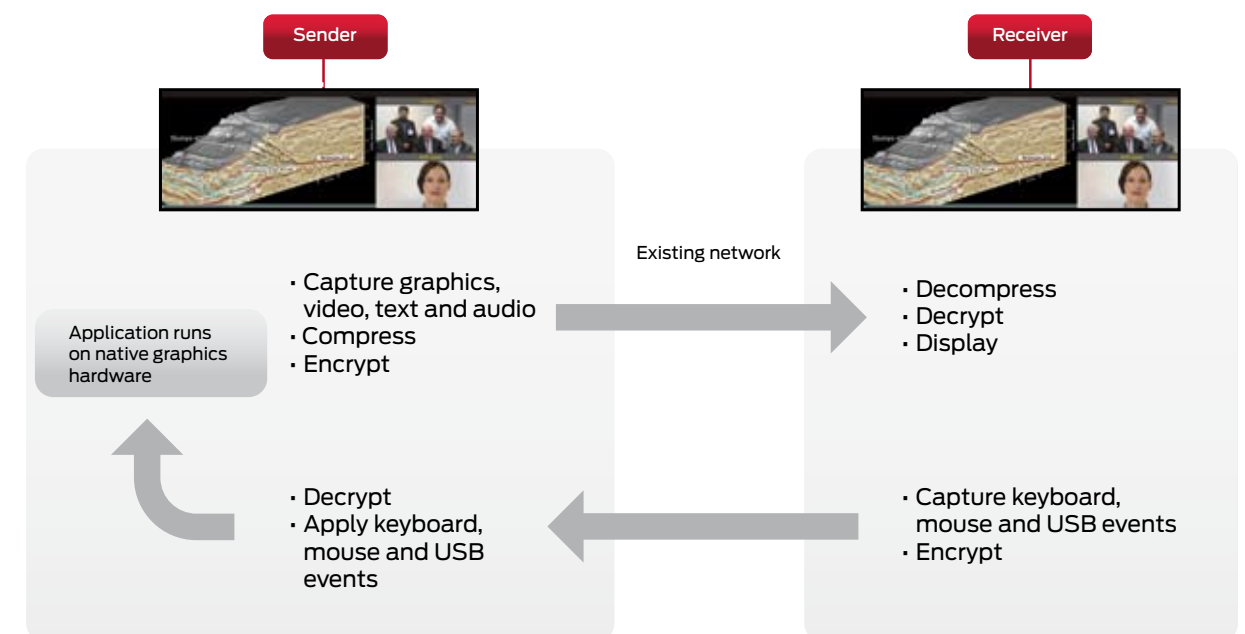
Sender

Receiver

Existing network

Application runs on native graphics hardware

• Capture graphics, video, text and audio
• Compress
• Encrypt

• Decompress
• Decrypt
• Display

• Decrypt
• Apply keyboard, mouse and USB events

• Capture keyboard, mouse and USB events
• Encrypt